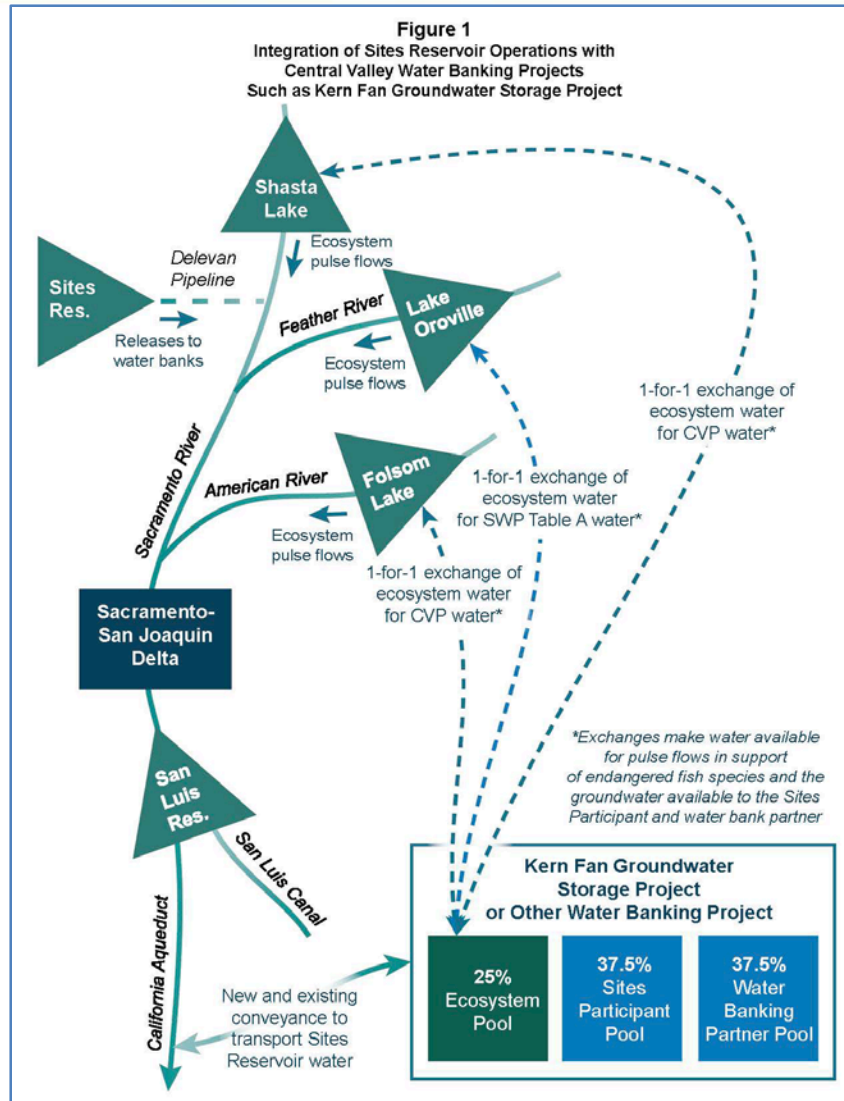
Figure 1
Integration of Sites Reservoir Operations with Central Valley Water Banking Projects Such as Kern Fan Groundwater Storage Project

Shasta Lake

Ecosystem pulse flows

Delevan Pipeline

Sites Res.

Releases to water banks

Feather River

Lake Oroville

Ecosystem pulse flows

1-for-1 exchange of ecosystem water for CVP water*

Sacramento River

American River

Folsom Lake

1-for-1 exchange of ecosystem water for SWP Table A water*

Ecosystem pulse flows

1-for-1 exchange of ecosystem water for CVP water*

Sacramento-San Joaquin Delta

*Exchanges make water available for pulse flows in support of endangered fish species and the groundwater available to the Sites Participant and water bank partner

San Luis Res.

San Luis Canal

California Aqueduct

Kern Fan Groundwater Storage Project or Other Water Banking Project

25% Ecosystem Pool

37.5% Sites Participant Pool

37.5% Water Banking Partner Pool

New and existing conveyance to transport Sites Reservoir water